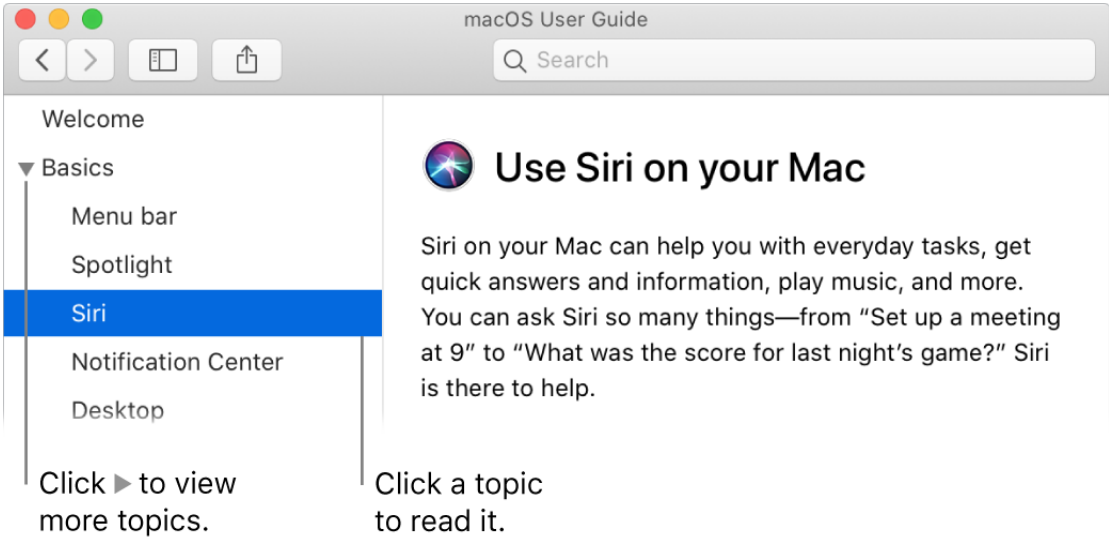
macOS User Guide

Search

Welcome

▼ Basics

Menu bar

Spotlight

Siri

Notification Center

Desktop

Use Siri on your Mac

Siri on your Mac can help you with everyday tasks, get quick answers and information, play music, and more. You can ask Siri so many things—from “Set up a meeting at 9” to “What was the score for last night’s game?” Siri is there to help.

Click ▶ to view more topics.

Click a topic to read it.